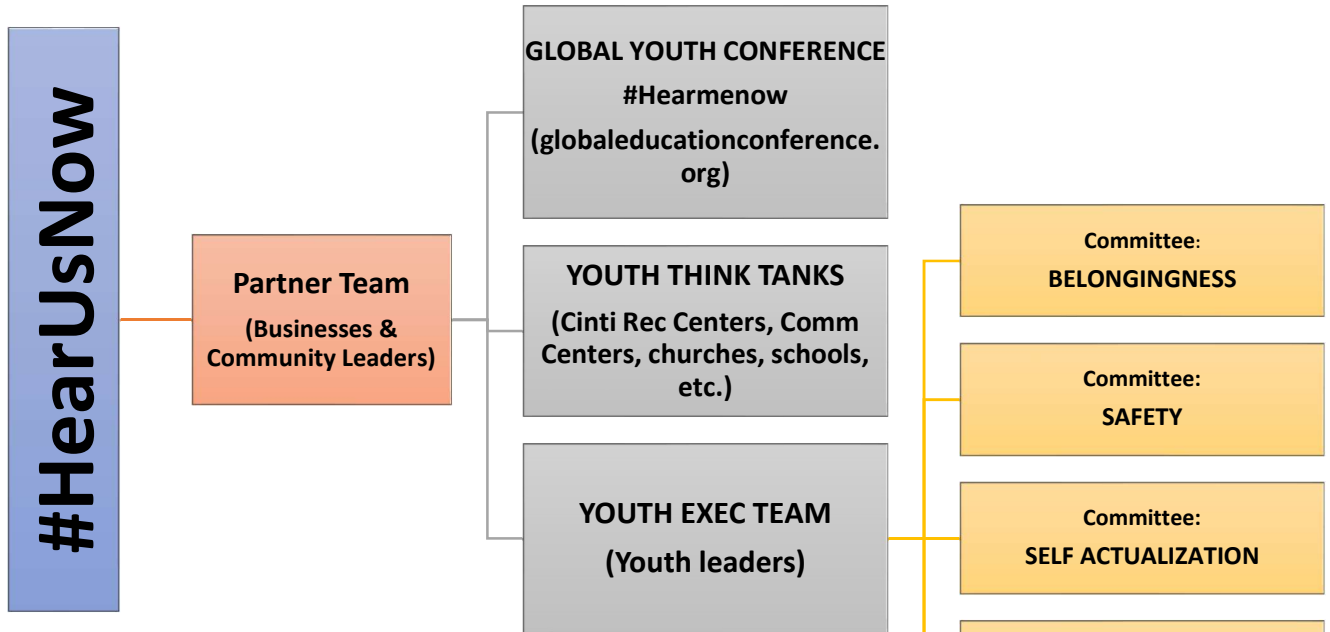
#HearUsNow

Partner Team
(Businesses & Community Leaders)

GLOBAL YOUTH CONFERENCE
#Hearmenow
(globaleducationconference.org)

YOUTH THINK TANKS
(Cinti Rec Centers, Comm Centers, churches, schools, etc.)

YOUTH EXEC TEAM
(Youth leaders)

Committee:
BELONGINGNESS

Committee:
SAFETY

Committee:
SELF ACTUALIZATION